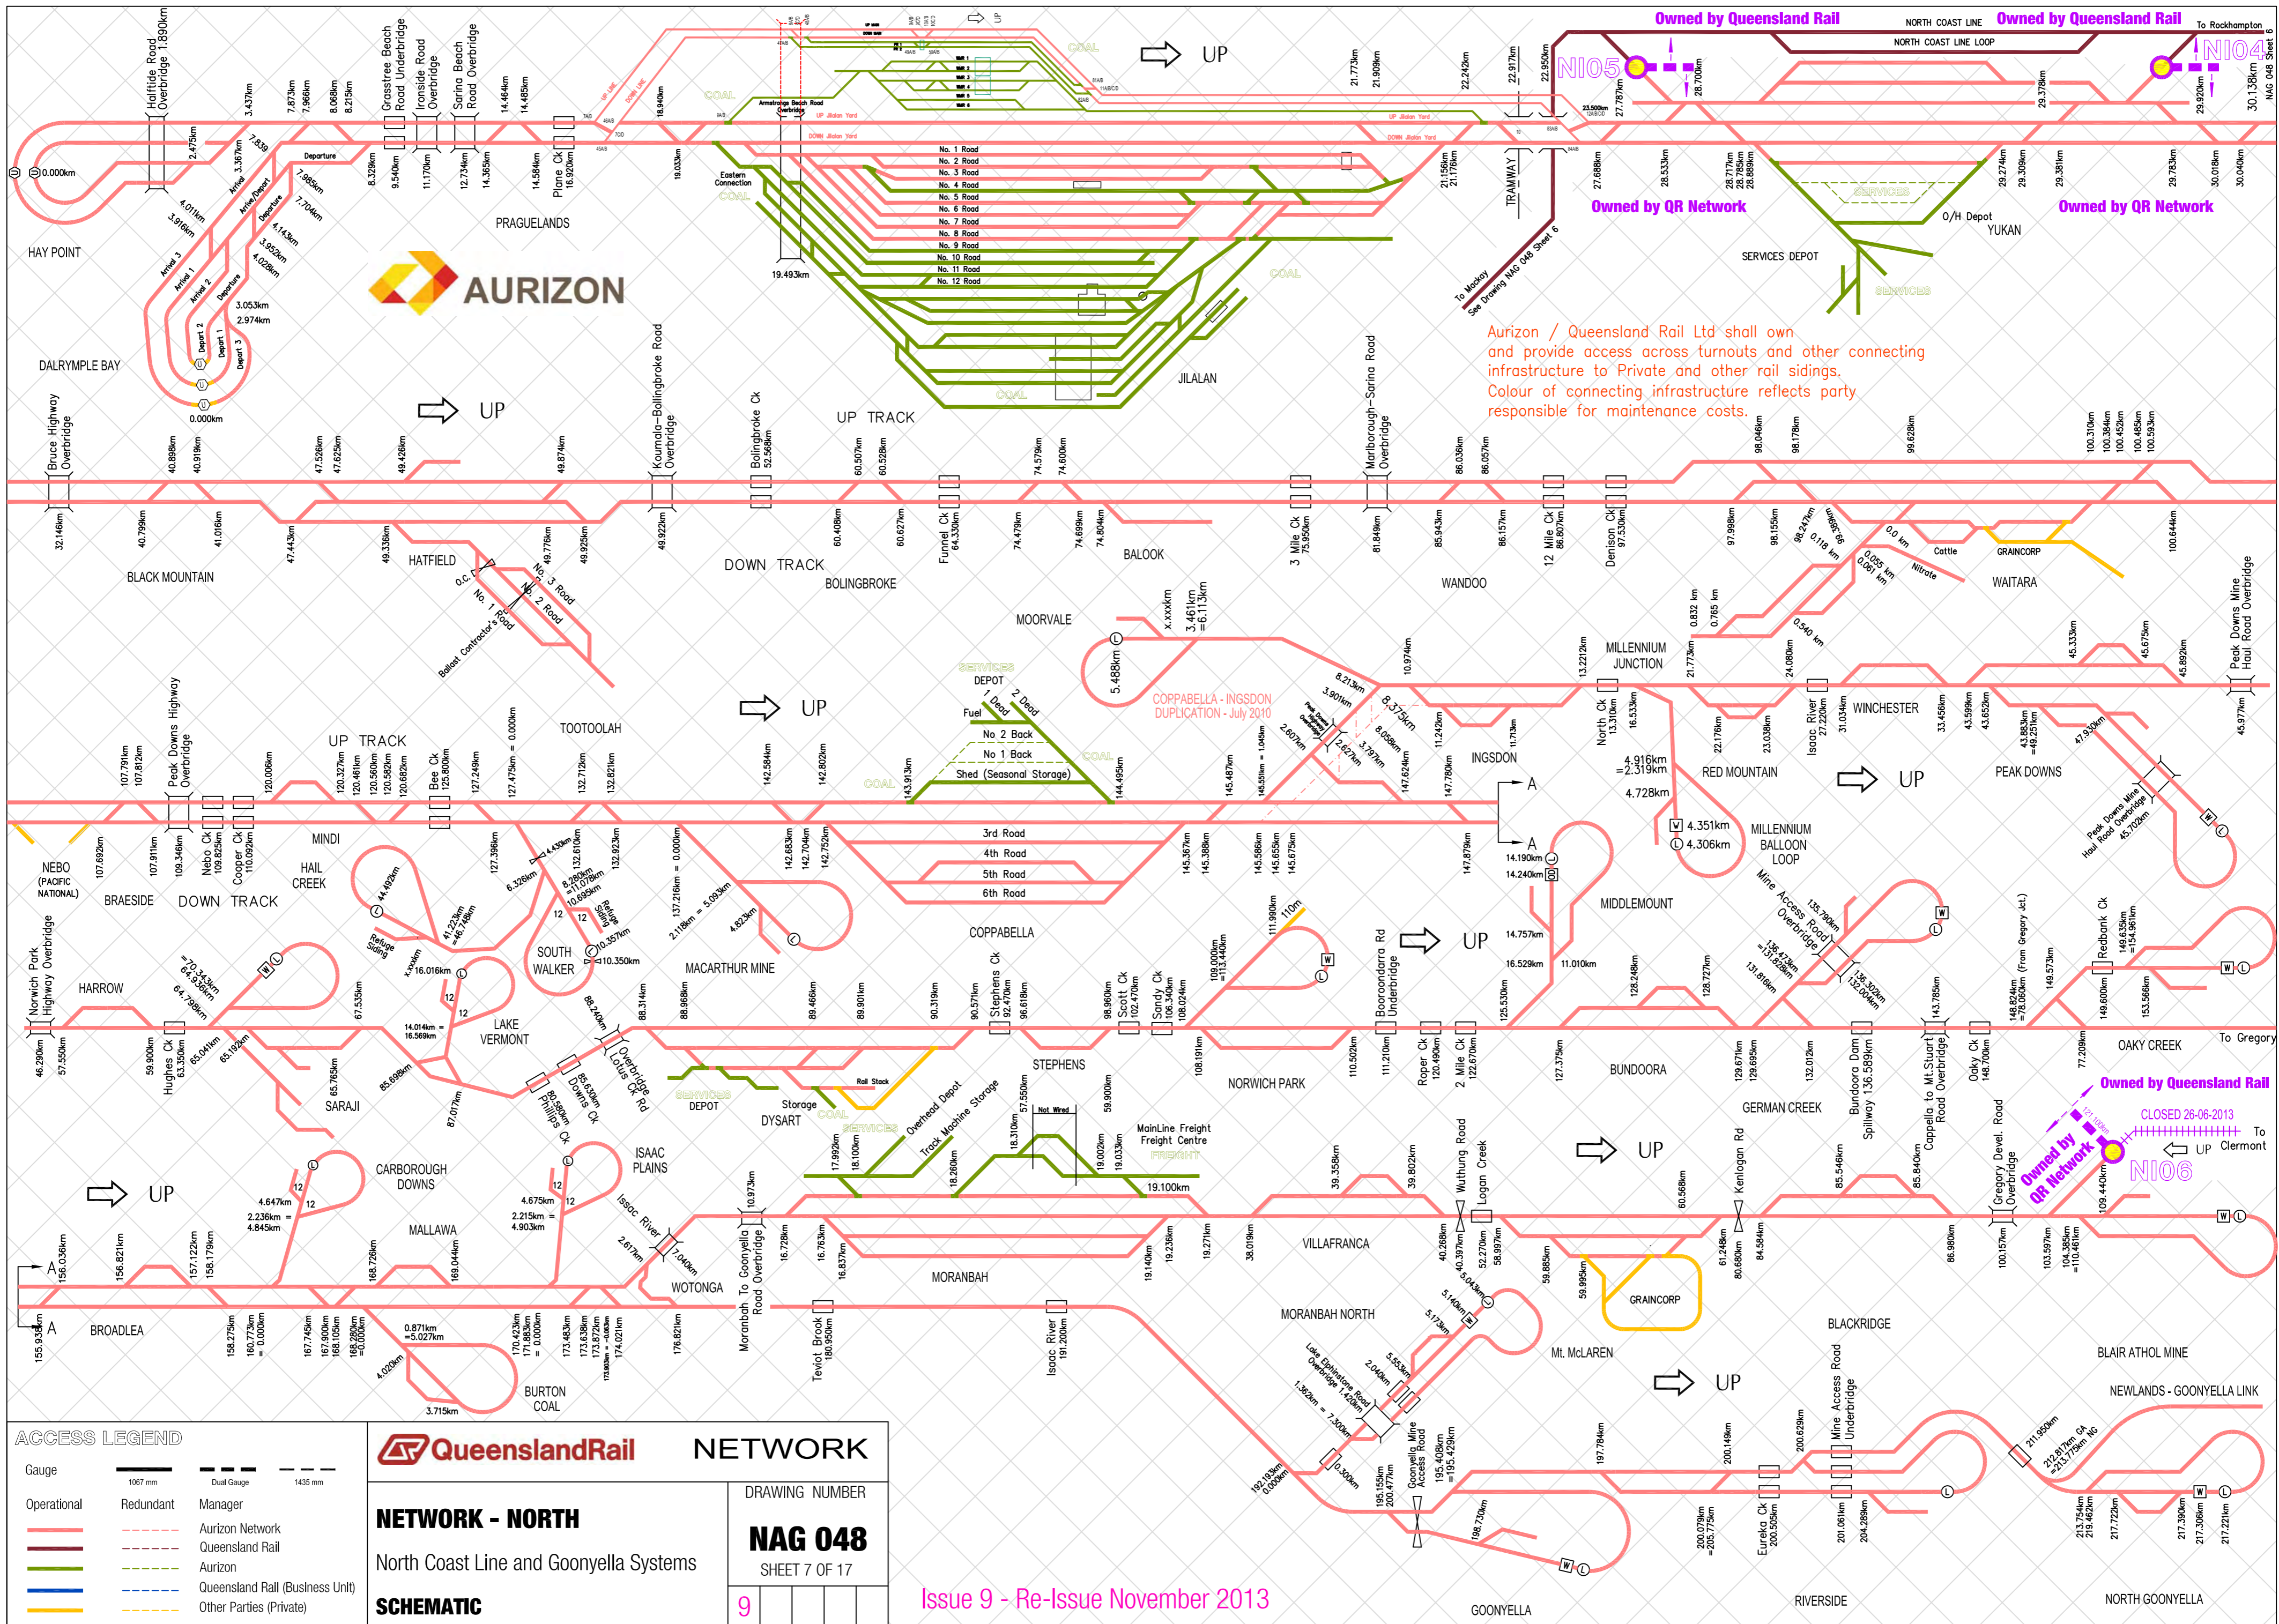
Owned by Queensland Rail

NORTH COAST LINE

Owned by Queensland Rail

To Rockhampton

NORTH COAST LINE LOOP

NI05

NI04

UP

Owned by QR Network

Owned by QR Network

SERVICES DEPOT

O/H Depot

YUKAN

To Mackay
See Drawing NAG 048 Sheet 6

TRAMWAY

HAY POINT

DALRYMPLE BAY

PRAGUELANDS

AURIZON

JILALAN

No. 1 Road
No. 2 Road
No. 3 Road
No. 4 Road
No. 5 Road
No. 6 Road
No. 7 Road
No. 8 Road
No. 9 Road
No. 10 Road
No. 11 Road
No. 12 Road

Eastern Connection

Halftide Road Overbridge 1.890km

Grasstree Beach Road Underbridge

Ironside Road Overbridge

Sarina Beach Road Overbridge

Plane Ck

Armstrong Beach Road Overbridge

Aurizon / Queensland Rail Ltd shall own and provide access across turnouts and other connecting infrastructure to Private and other rail sidings.
Colour of connecting infrastructure reflects party responsible for maintenance costs.

UP

UP TRACK

DOWN TRACK

BLACK MOUNTAIN

HATFIELD

BOLINGBROKE

BALOOK

WANDOO

WAITARA

Bruce Highway Overbridge

Koumala-Bolingbroke Road Overbridge

Bolingbroke Ck

Funnel Ck

3 Mile Ck

Marlborough-Sarina Road Overbridge

12 Mile Ck

Denison Ck

Cattle

Nitrate

GRAINCORP

MOORVALE

COPPABELLA - INGSDON DUPLICATION - July 2010

MILLENNIUM JUNCTION

INGSDON

RED MOUNTAIN

WINCHESTER

PEAK DOWNS

Peak Downs Mine Haul Road Overbridge

TOOTOOLAH

DEPOT

Fuel

No 2 Back

No 1 Back

Shed (Seasonal Storage)

COPPABELLA

3rd Road
4th Road
5th Road
6th Road

MINDI

HAIL CREEK

NEBO (PACIFIC NATIONAL)

BRAESIDE

DOWN TRACK

Peak Downs Highway Overbridge

Nebo Ck

Cooper Ck

Bee Ck

SOUTH WALKER

MACARTHUR MINE

MIDDLEMOUNT

MILLENNIUM BALLOON LOOP

Mine Access Road Overbridge

North Ck

Isaac River

HARROW

Norwich Park Highway Overbridge

Hughes Ck

SARAJI

LAKE VERMONT

Phillips Ck

Downs Ck

Lotus Ck Overbridge Rd

DEPOT

Storage

DYSART

Rail Stock

Overhead Depot

Track Machine Storage

STEPHENS

Stephens Ck

Scott Ck

Sandy Ck

Not Wired

MainLine Freight Freight Centre

NORWICH PARK

Booroondarra Rd Underbridge

Roper Ck

2 Mile Ck

BUNDOORA

GERMAN CREEK

Bundoora Dam Spillway

Cappella to Mt.Stuart Road Overbridge

Oaky Ck

Redbank Ck

OAKY CREEK

To Gregory

Owned by Queensland Rail

CLOSED 26-06-2013

To Clermont

NI06

Owned by QR Network

Gregory Devel. Road Overbridge

UP

BROADLEA

CARBOROUGH DOWNS

MALLAWA

ISAAC PLAINS

Issac River

WOTONGA

Moranbah To Goonyella Road Overbridge

Teviot Brook

Isaac River

MORANBAH

VILLAFRANCA

Wuthung Road

Logan Creek

GRAINCORP

Kenlogan Rd

MORANBAH NORTH

Mt. McLAREN

BLACKRIDGE

BLAIR ATHOL MINE

NEWLANDS - GOONYELLA LINK

Lake Elphinstone Road Overbridge

Goonyella Mine Access Road

Mine Access Road Underbridge

Eureka Ck

BURTON COAL

GOONYELLA

RIVERSIDE

NORTH GOONYELLA

ACCESS LEGEND

Gauge 1067 mm Dual Gauge 1435 mm

Operational Redundant Manager
Aurizon Network
Queensland Rail
Aurizon
Queensland Rail (Business Unit)
Other Parties (Private)

QueenslandRail NETWORK

NETWORK - NORTH

North Coast Line and Goonyella Systems

SCHEMATIC

DRAWING NUMBER

NAG 048

SHEET 7 OF 17

9

Issue 9 - Re-Issue November 2013